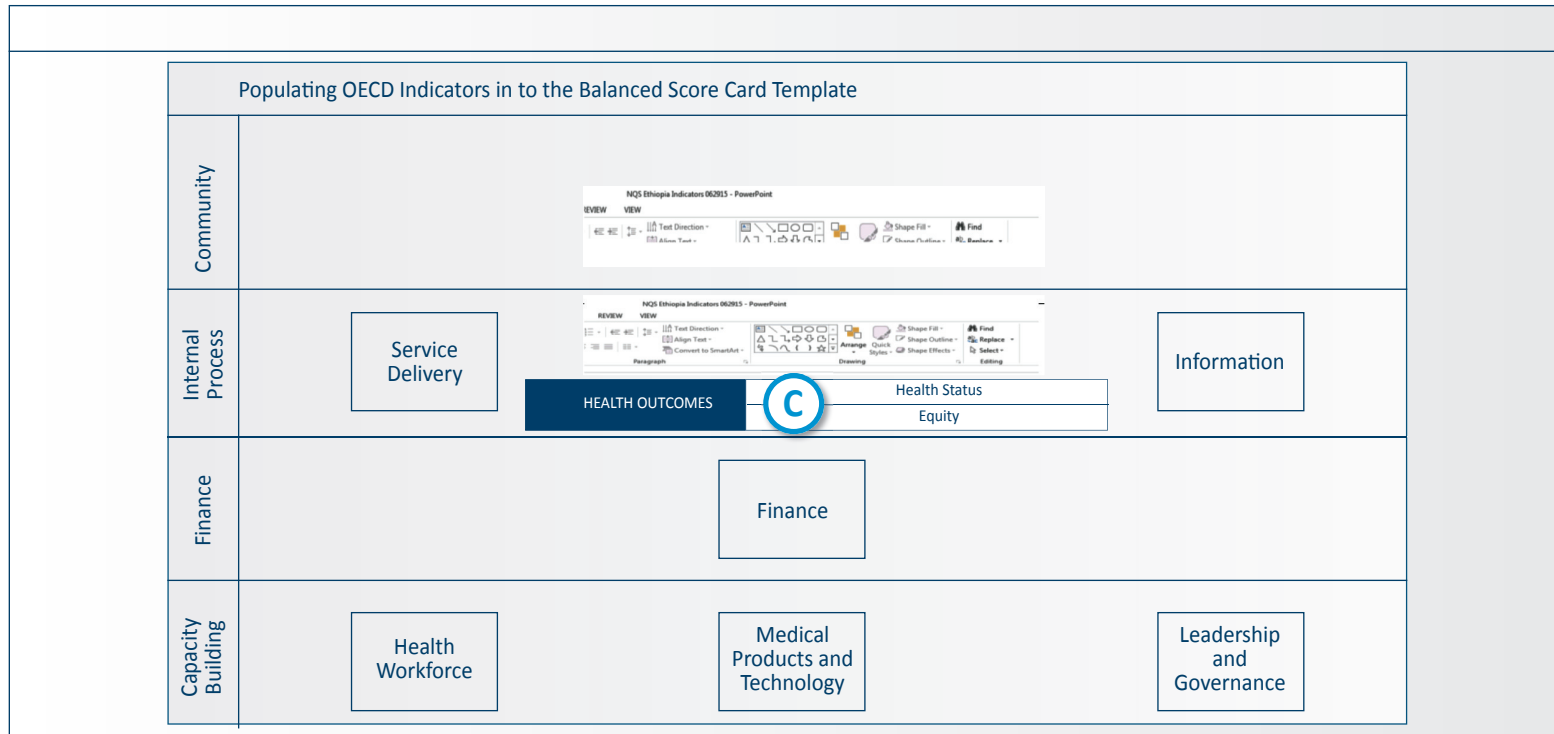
Populating OECD Indicators in to the Balanced Score Card Template

Community

NQS Ethiopia Indicators 062915 - PowerPoint
REVIEW VIEW
Text Direction
Align Text
Shape Fill
Shape Outline
Find
Replace

Internal Process

Service Delivery

NQS Ethiopia Indicators 062915 - PowerPoint
REVIEW VIEW
Text Direction
Align Text
Convert to SmartArt
Paragraph
Arrange
Quick Styles
Shape Fill
Shape Outline
Shape Effects
Drawing
Find
Replace
Select
Editing

HEALTH OUTCOMES
C
Health Status
Equity

Information

Finance

Finance

Capacity Building

Health Workforce

Medical Products and Technology

Leadership and Governance